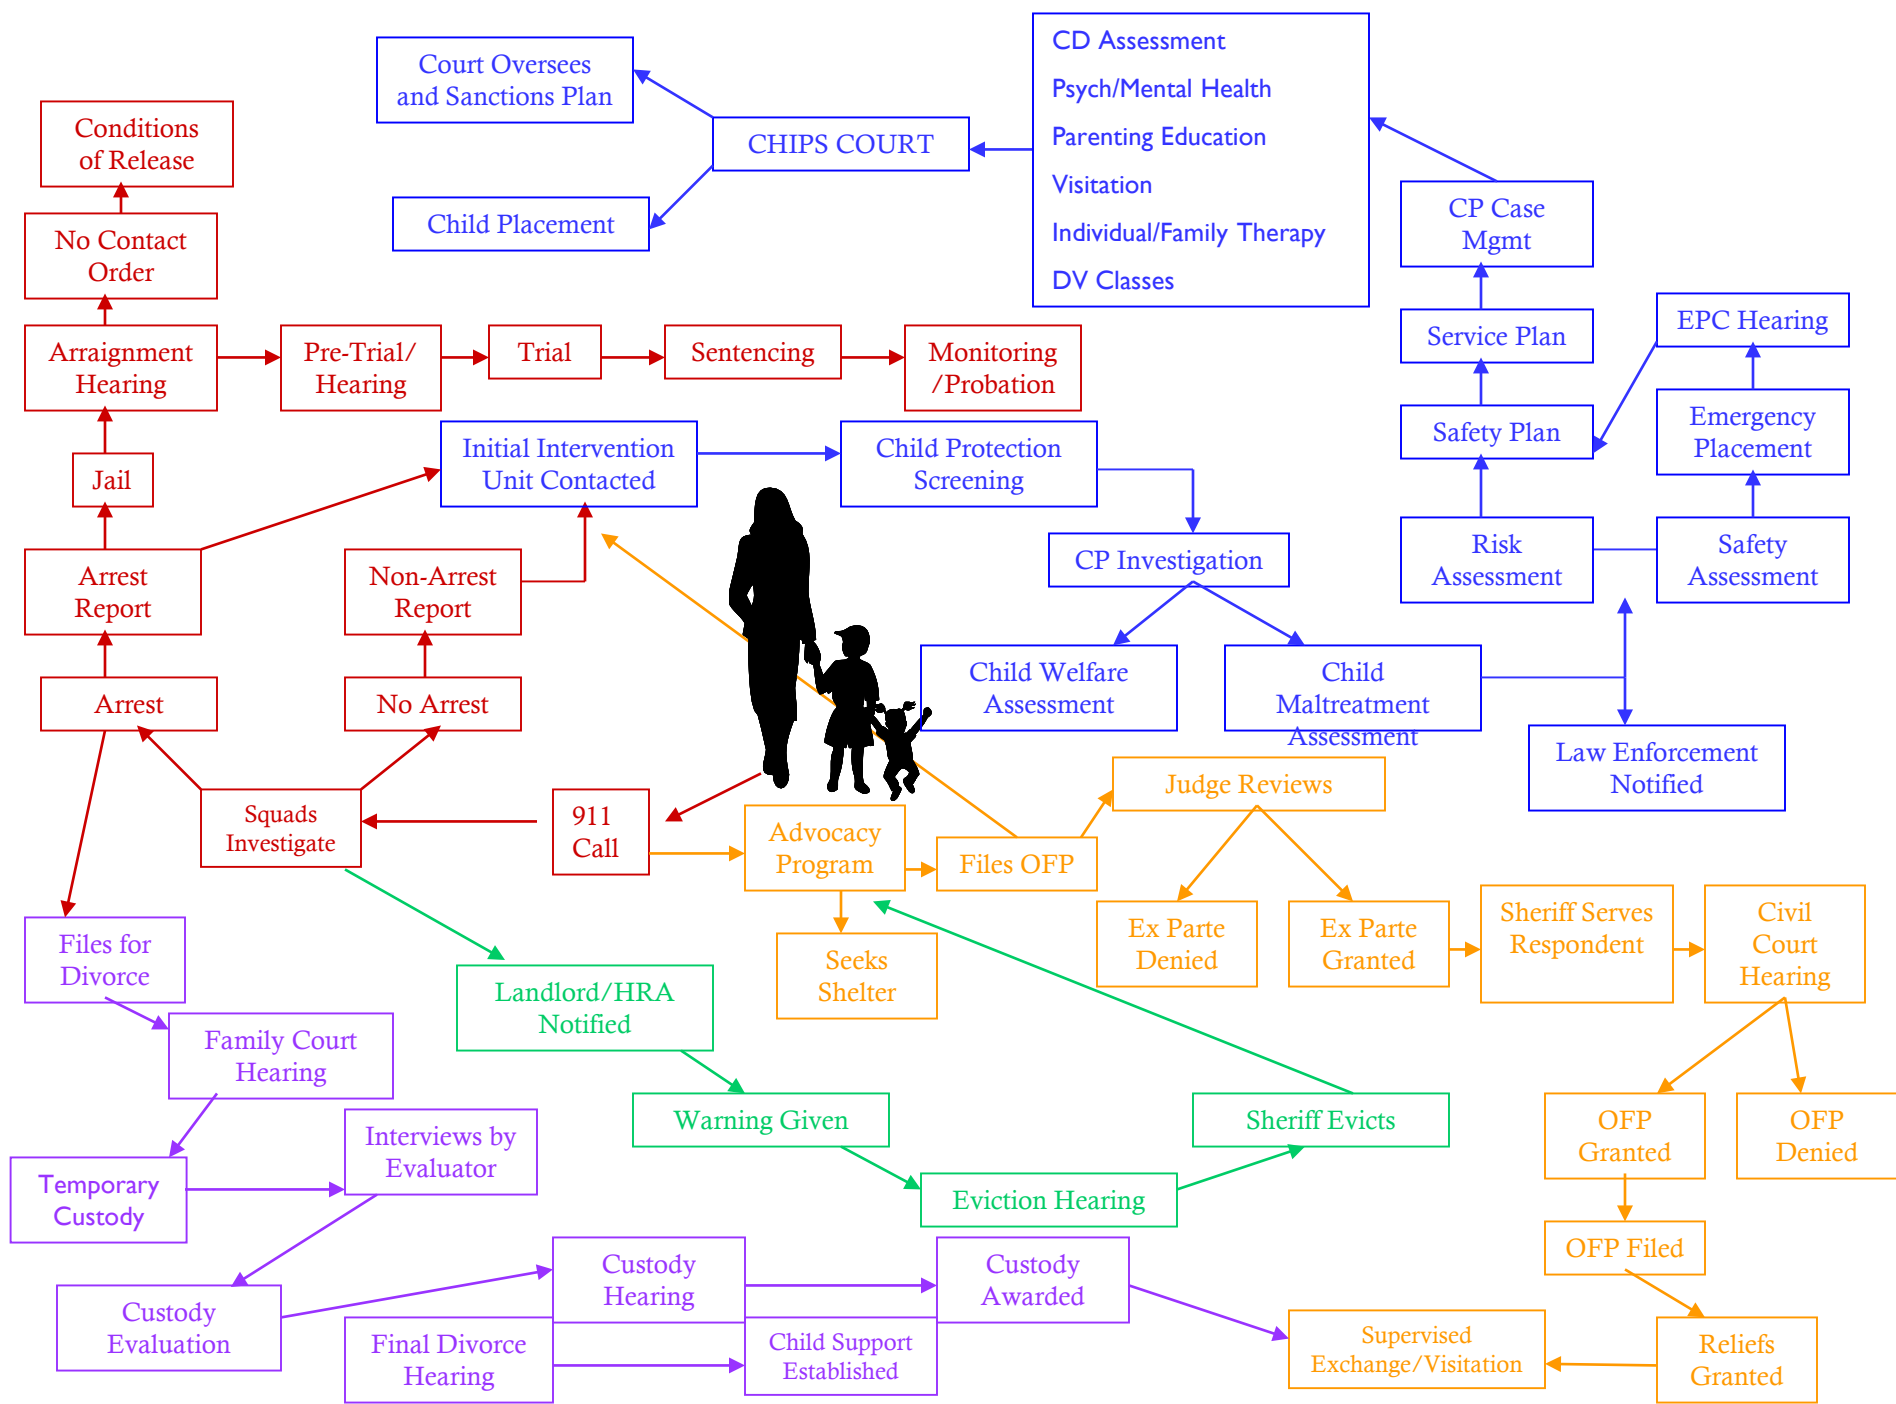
Court Oversees and Sanctions Plan

CHIPS COURT

Child Placement

CD Assessment
Psych/Mental Health
Parenting Education
Visitation
Individual/Family Therapy
DV Classes

CP Case Mgmt

Service Plan

EPC Hearing

Safety Plan

Emergency Placement

Risk Assessment

Safety Assessment

Conditions of Release

No Contact Order

Arraignment Hearing

Pre-Trial/ Hearing

Trial

Sentencing

Monitoring /Probation

Jail

Initial Intervention Unit Contacted

Child Protection Screening

CP Investigation

Arrest Report

Non-Arrest Report

Child Welfare Assessment

Child Maltreatment Assessment

Arrest

No Arrest

Law Enforcement Notified

Judge Reviews

Squads Investigate

911 Call

Advocacy Program

Files OFP

Ex Parte Denied

Ex Parte Granted

Sheriff Serves Respondent

Civil Court Hearing

Files for Divorce

Seeks Shelter

Landlord/HRA Notified

Family Court Hearing

Warning Given

Sheriff Evicts

OFP Granted

OFP Denied

Temporary Custody

Interviews by Evaluator

Eviction Hearing

OFP Filed

Custody Evaluation

Custody Hearing

Custody Awarded

Final Divorce Hearing

Child Support Established

Supervised Exchange/Visitation

Reliefs Granted